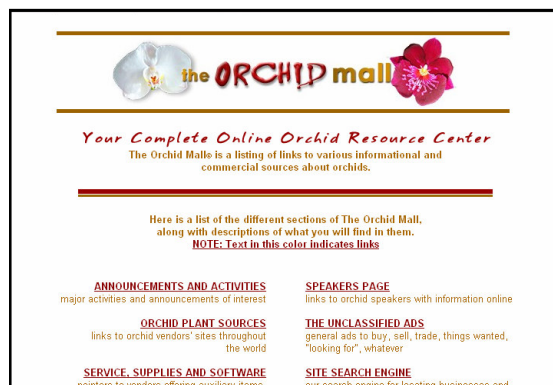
the ORCHID mall

Your Complete Online Orchid Resource Center

The Orchid Malle is a listing of links to various informational and commercial sources about orchids.

Here is a list of the different sections of The Orchid Mall, along with descriptions of what you will find in them.
NOTE: Text in this color indicates links

ANNOUNCEMENTS AND ACTIVITIES
major activities and announcements of interest

ORCHID PLANT SOURCES
links to orchid vendors' sites throughout the world

SERVICE, SUPPLIES AND SOFTWARE
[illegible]

SPEAKERS PAGE
links to orchid speakers with information online

THE UNCLASSIFIED ADS
general ads to buy, sell, trade, things wanted, "looking for", whatever

SITE SEARCH ENGINE
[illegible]